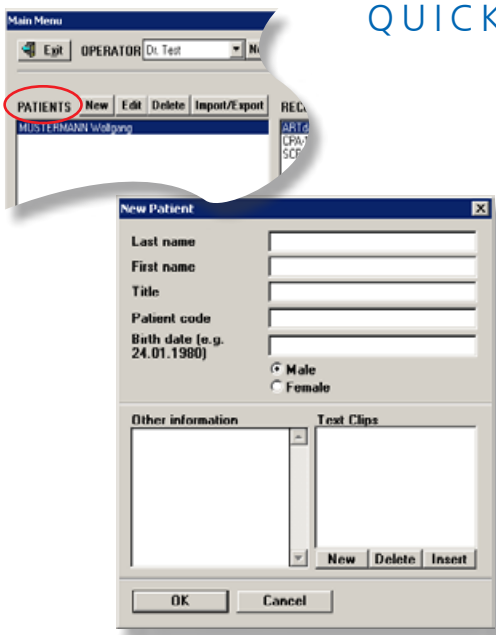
QUICK

Main Menu

Exit OPERATOR Dr. Test N

PATIENTS New Edit Delete Import/Export RECO

MUSTERMANN Wolfgang

ARTd
CPA
SCR

New Patient

Last name

First name

Title

Patient code

Birth date (e.g. 24.01.1980)

Male

Female

Other information

Text Clips

New Delete Insert

OK Cancel